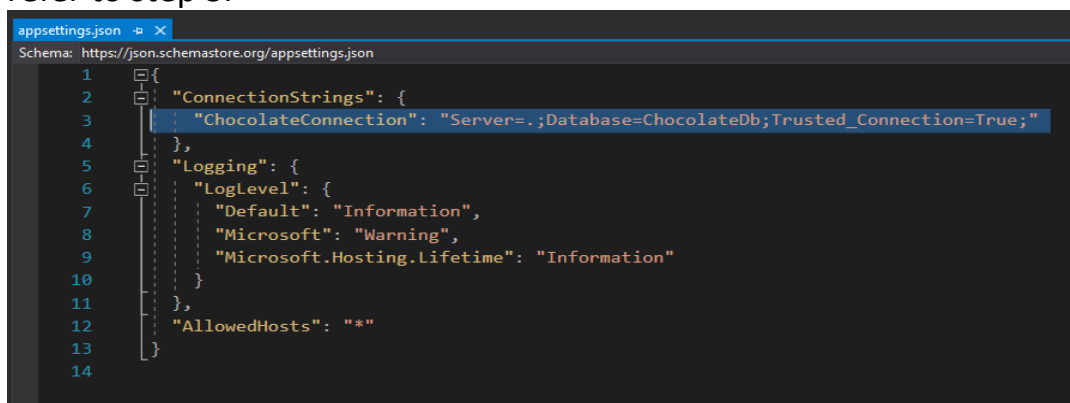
refer to step 6.

appsettings.json ⊕ ×

Schema: https://json.schemastore.org/appsettings.json

1 {
2 "ConnectionStrings": {
3 "ChocolateConnection": "Server=.;Database=ChocolateDb;Trusted_Connection=True;"
4 },
5 "Logging": {
6 "LogLevel": {
7 "Default": "Information",
8 "Microsoft": "Warning",
9 "Microsoft.Hosting.Lifetime": "Information"
10 }
11 },
12 "AllowedHosts": "*"
13 }
14